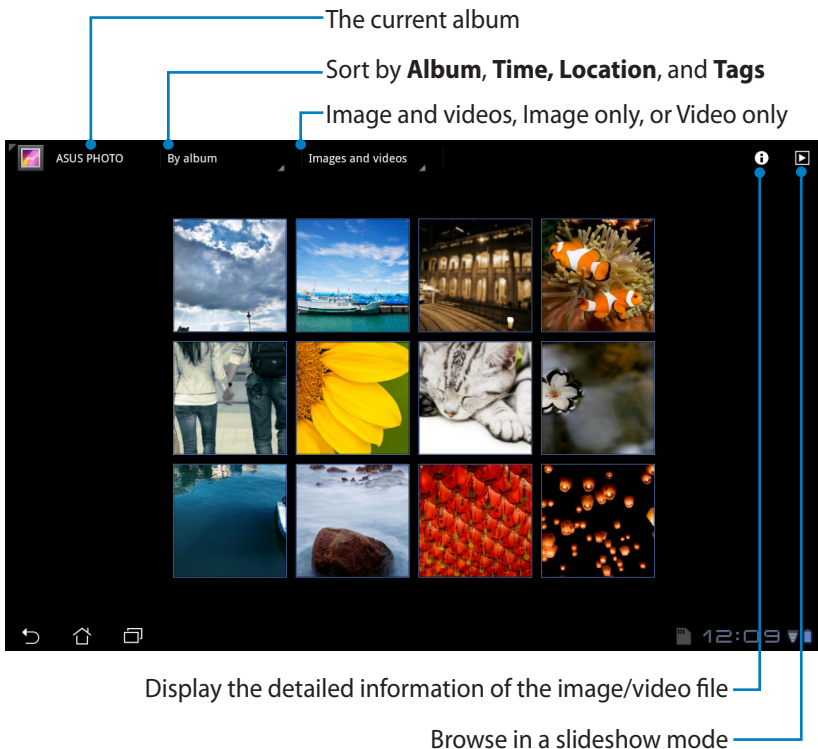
The current album

Sort by **Album**, **Time, Location**, and **Tags**

Image and videos, Image only, or Video only

ASUS PHOTO

By album

Images and videos

12:09

Display the detailed information of the image/video file

Browse in a slideshow mode